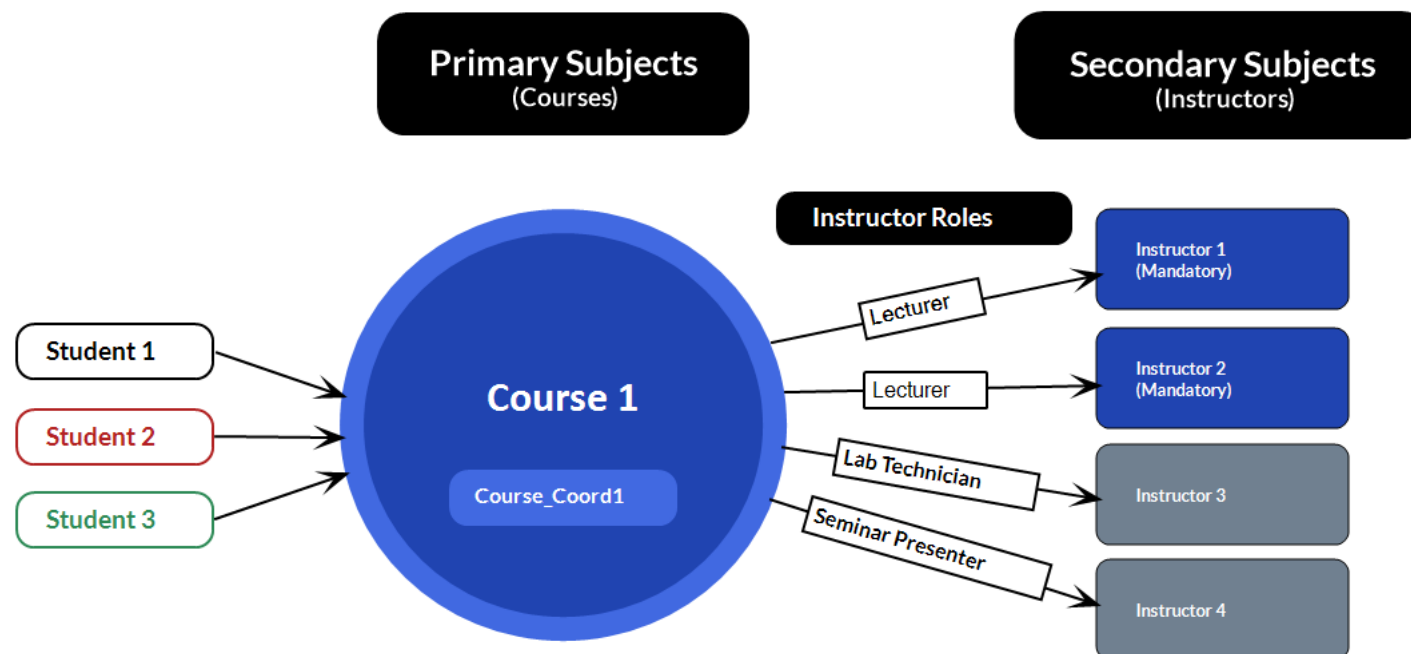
Primary Subjects
(Courses)

Secondary Subjects
(Instructors)

Instructor Roles

Student 1

Student 2

Student 3

Course 1

Course_Coord1

Lecturer

Lecturer

Lab Technician

Seminar Presenter

Instructor 1
(Mandatory)

Instructor 2
(Mandatory)

Instructor 3

Instructor 4